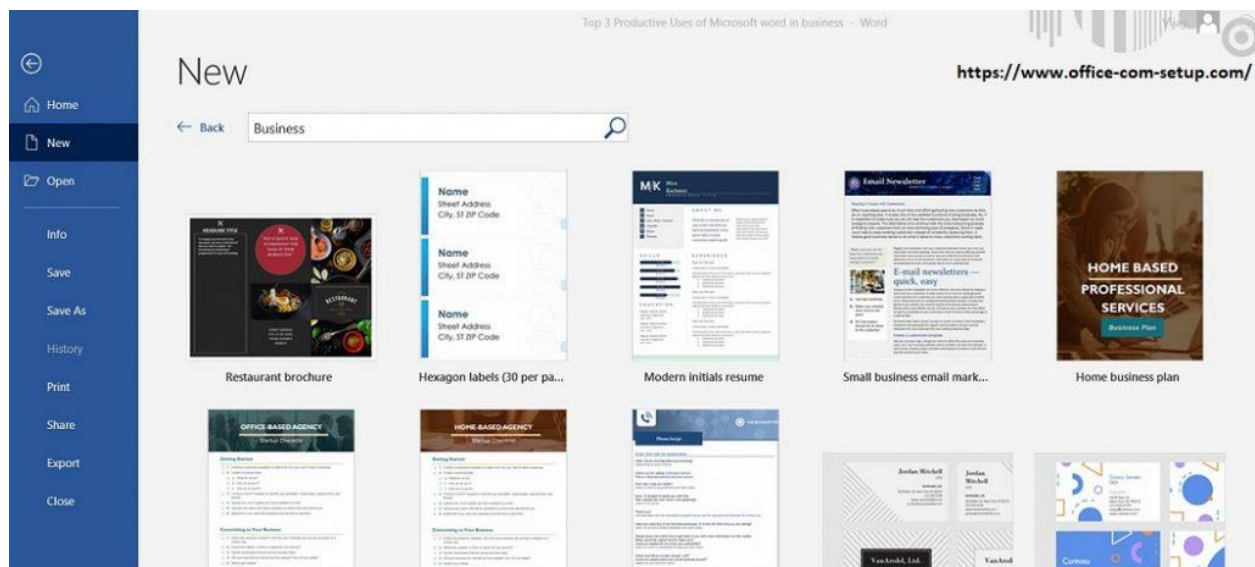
Top 3 Productive Uses of Microsoft word in business - Word

https://www.office-com-setup.com/

Home
New
Open
Info
Save
Save As
History
Print
Share
Export
Close

New

← Back Business

Restaurant brochure

Name
Sheet Address
City, ST ZIP Code

Name
Sheet Address
City, ST ZIP Code

Name
Sheet Address
City, ST ZIP Code

Hexagon labels (30 per pa...

Modern initials resume

Email Newsletter

E-mail newsletters — quick, easy

Small business email mark...

HOME BASED PROFESSIONAL SERVICES

Business Plan

Home business plan

OFFICE-BASED AGENCY

HOME-BASED AGENCY

Jordan Mitchell

Jordan Mitchell

VanArsdel, Ltd.

Contoso